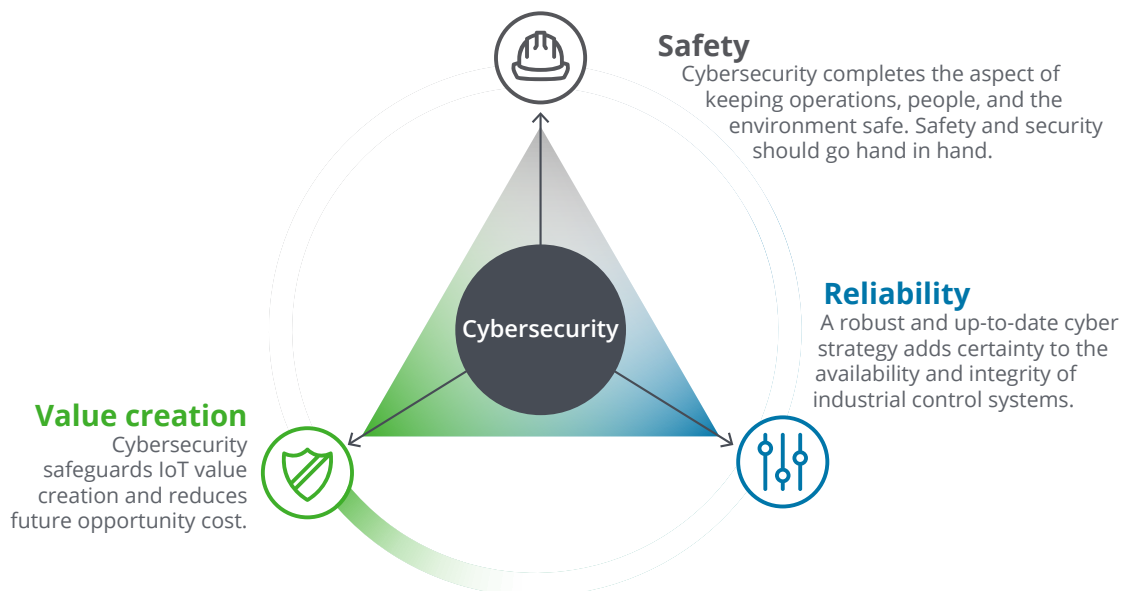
Safety
Cybersecurity completes the aspect of keeping operations, people, and the environment safe. Safety and security should go hand in hand.

Cybersecurity

Reliability
A robust and up-to-date cyber strategy adds certainty to the availability and integrity of industrial control systems.

Value creation
Cybersecurity safeguards IoT value creation and reduces future opportunity cost.